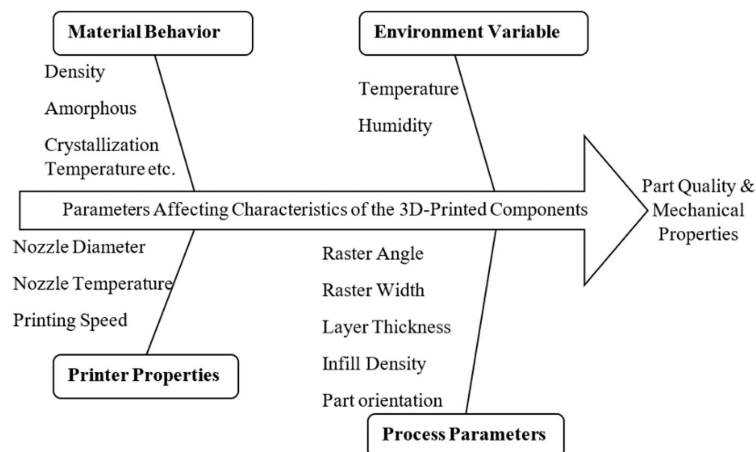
Material Behavior

Density

Amorphous

Crystallization Temperature etc.

Environment Variable

Temperature

Humidity

Parameters Affecting Characteristics of the 3D-Printed Components

Part Quality & Mechanical Properties

Nozzle Diameter

Nozzle Temperature

Printing Speed

Printer Properties

Raster Angle

Raster Width

Layer Thickness

Infill Density

Part orientation

Process Parameters